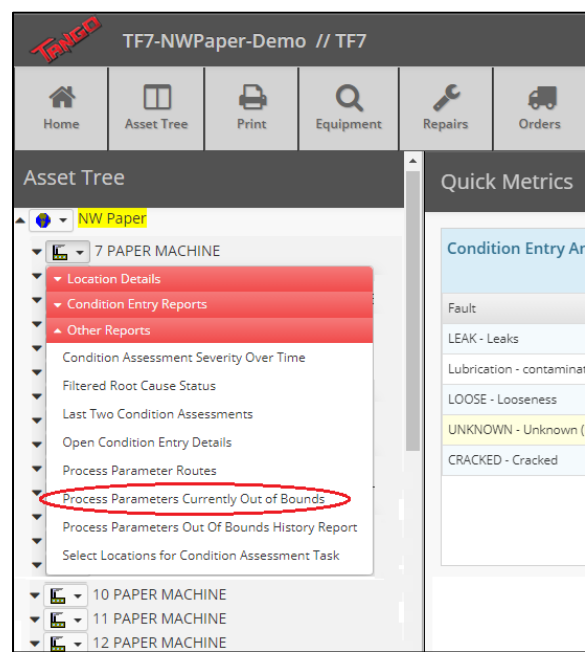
TANGO TF7-NWPaper-Demo // TF7

Home
Asset Tree
Print
Equipment
Repairs
Orders

Asset Tree

NW Paper

7 PAPER MACHINE

Location Details
Condition Entry Reports
Other Reports
Condition Assessment Severity Over Time
Filtered Root Cause Status
Last Two Condition Assessments
Open Condition Entry Details
Process Parameter Routes
Process Parameters Currently Out of Bounds
Process Parameters Out Of Bounds History Report
Select Locations for Condition Assessment Task

10 PAPER MACHINE
11 PAPER MACHINE
12 PAPER MACHINE

Quick Metrics

Condition Entry Ar

| Fault |
|---|
| LEAK - Leaks |
| Lubrication - contaminat |
| LOOSE - Looseness |
| UNKNOWN - Unknown ( |
| CRACKED - Cracked |